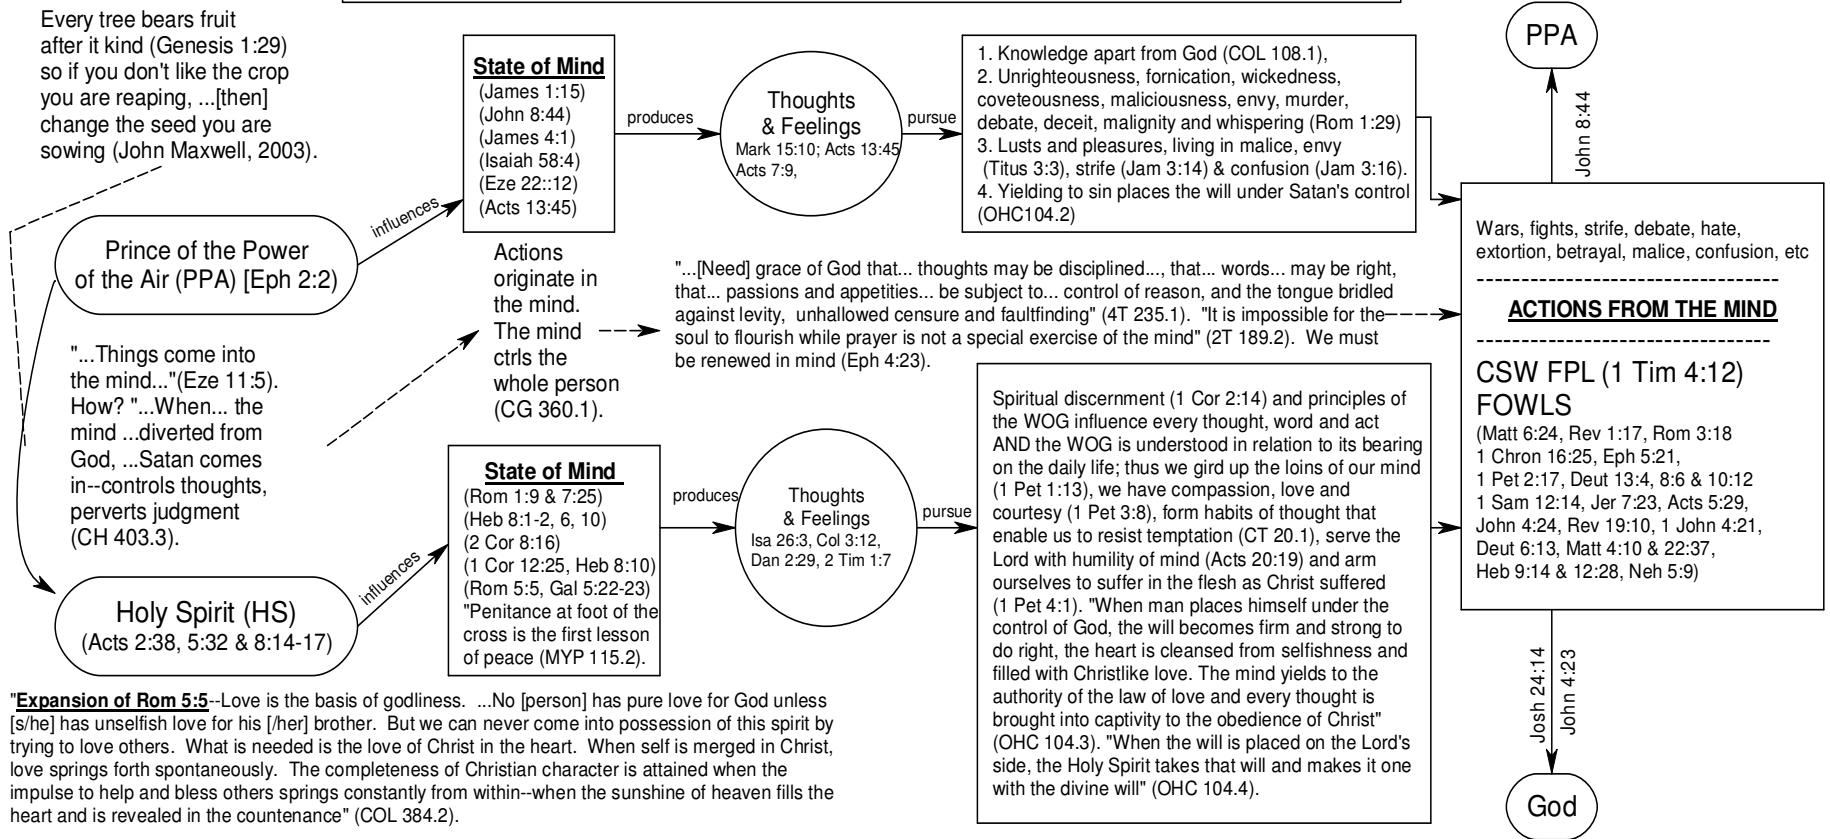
Every tree bears fruit after it kind (Genesis 1:29) so if you don't like the crop you are reaping, ...[then] change the seed you are sowing (John Maxwell, 2003).

Prince of the Power of the Air (PPA) [Eph 2:2)

influences

**State of Mind**
(James 1:15)
(John 8:44)
(James 4:1)
(Isaiah 58:4)
(Eze 22::12)
(Acts 13:45)

produces

Thoughts & Feelings
Mark 15:10; Acts 13:45
Acts 7:9,

pursue

1. Knowledge apart from God (COL 108.1),
2. Unrighteousness, fornication, wickedness, coveteousness, maliciousness, envy, murder, debate, deceit, malignity and whispering (Rom 1:29)
3. Lusts and pleasures, living in malice, envy (Titus 3:3), strife (Jam 3:14) & confusion (Jam 3:16).
4. Yielding to sin places the will under Satan's control (OHC104.2)

PPA

John 8:44

Wars, fights, strife, debate, hate, extortion, betrayal, malice, confusion, etc

**ACTIONS FROM THE MIND**

CSW FPL (1 Tim 4:12)
FOWLS
(Matt 6:24, Rev 1:17, Rom 3:18 1 Chron 16:25, Eph 5:21, 1 Pet 2:17, Deut 13:4, 8:6 & 10:12 1 Sam 12:14, Jer 7:23, Acts 5:29, John 4:24, Rev 19:10, 1 John 4:21, Deut 6:13, Matt 4:10 & 22:37, Heb 9:14 & 12:28, Neh 5:9)

Actions originate in the mind. The mind ctrls the whole person (CG 360.1).

"...[Need] grace of God that... thoughts may be disciplined..., that... words... may be right, that... passions and appetities... be subject to... control of reason, and the tongue bridled against levity, unhallowed censure and faultfinding" (4T 235.1). "It is impossible for the soul to flourish while prayer is not a special exercise of the mind" (2T 189.2). We must be renewed in mind (Eph 4:23).

"...Things come into the mind..."(Eze 11:5). How? "...When... the mind ...diverted from God, ...Satan comes in--controls thoughts, perverts judgment (CH 403.3).

Holy Spirit (HS)
(Acts 2:38, 5:32 & 8:14-17)

influences

**State of Mind**
(Rom 1:9 & 7:25)
(Heb 8:1-2, 6, 10)
(2 Cor 8:16)
(1 Cor 12:25, Heb 8:10)
(Rom 5:5, Gal 5:22-23)
"Penitance at foot of the cross is the first lesson of peace (MYP 115.2).

produces

Thoughts & Feelings
Isa 26:3, Col 3:12, Dan 2:29, 2 Tim 1:7

pursue

Spiritual discernment (1 Cor 2:14) and principles of the WOG influence every thought, word and act AND the WOG is understood in relation to its bearing on the daily life; thus we gird up the loins of our mind (1 Pet 1:13), we have compassion, love and courtesy (1 Pet 3:8), form habits of thought that enable us to resist temptation (CT 20.1), serve the Lord with humility of mind (Acts 20:19) and arm ourselves to suffer in the flesh as Christ suffered (1 Pet 4:1). "When man places himself under the control of God, the will becomes firm and strong to do right, the heart is cleansed from selfishness and filled with Christlike love. The mind yields to the authority of the law of love and every thought is brought into captivity to the obedience of Christ" (OHC 104.3). "When the will is placed on the Lord's side, the Holy Spirit takes that will and makes it one with the divine will" (OHC 104.4).

Josh 24:14
John 4:23

God

"**Expansion of Rom 5:5**--Love is the basis of godliness. ...No [person] has pure love for God unless [s/he] has unselfish love for his [/her] brother. But we can never come into possession of this spirit by trying to love others. What is needed is the love of Christ in the heart. When self is merged in Christ, love springs forth spontaneously. The completeness of Christian character is attained when the impulse to help and bless others springs constantly from within--when the sunshine of heaven fills the heart and is revealed in the countenance" (COL 384.2).